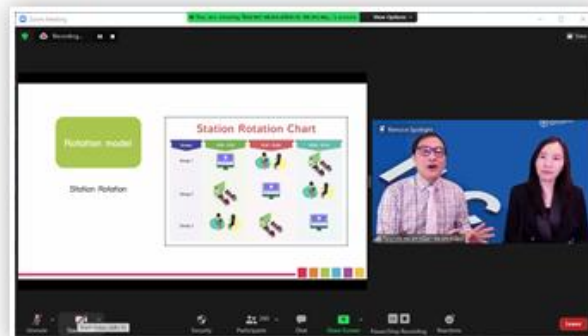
Zoom Meeting

You are viewing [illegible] screen

View Options

Recording...

Rotation model

Station Rotation

Station Rotation Chart

Group 1

Group 2

Group 3

Remove Spotlight

Security

Participants

Chat

Share Screen

Pause/Stop Recording

Reactions

Leave